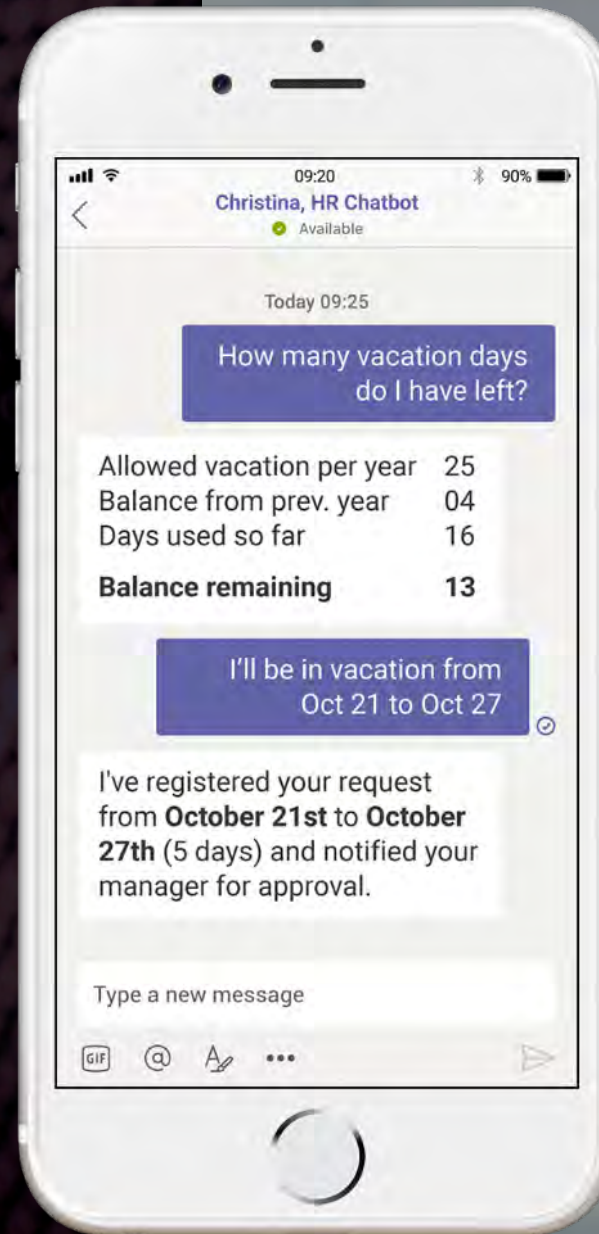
09:20
90%
Christina, HR Chatbot
Available

Today 09:25

How many vacation days do I have left?

| | |
|---|---|
| Allowed vacation per year | 25 |
| Balance from prev. year | 04 |
| Days used so far | 16 |
| **Balance remaining** | **13** |

I'll be in vacation from Oct 21 to Oct 27

I've registered your request from **October 21st** to **October 27th** (5 days) and notified your manager for approval.

Type a new message

GIF